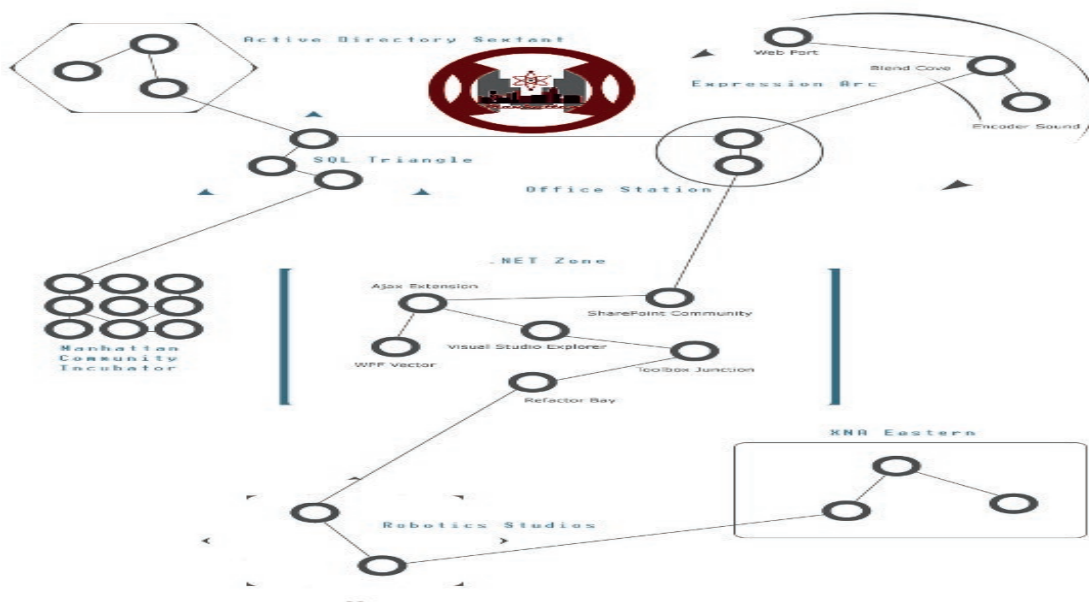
Active Directory Sextant

Web Port

Blend Cove

Expression Arc

Encoder Sound

SQL Triangle

Office Station

.NET Zone

Ajax Extension

SharePoint Community

Visual Studio Explorer

WPF Vector

Toolbox Junction

Refactor Bay

Manhattan Community Incubator

XNA Eastern

Robotics Studios